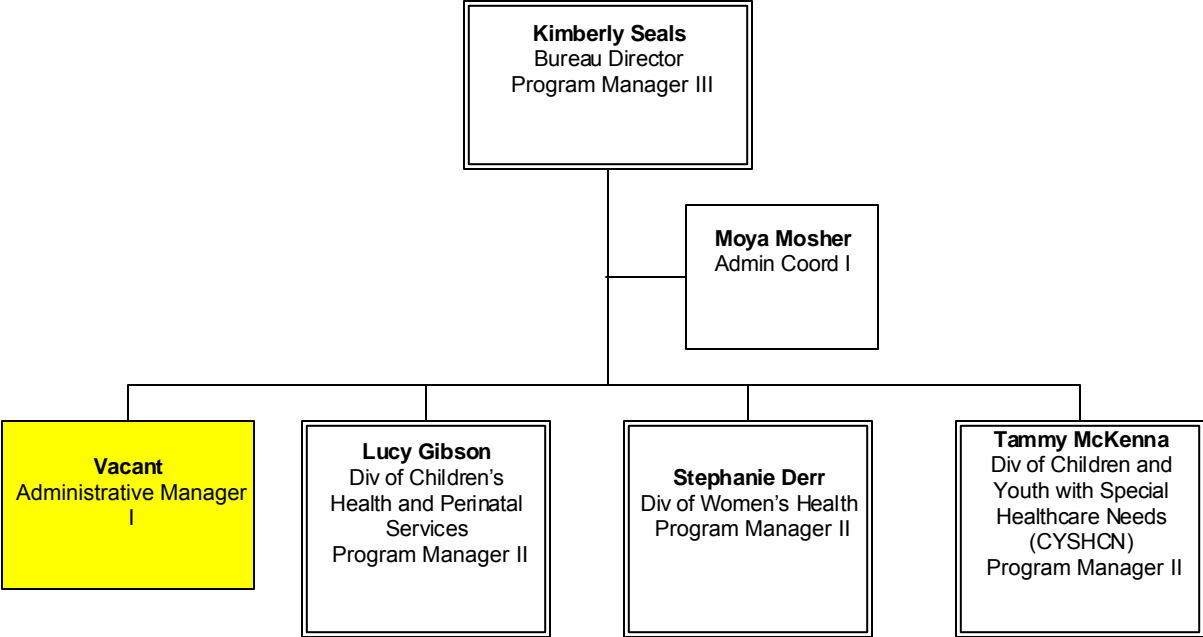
**Kimberly Seals**
Bureau Director
Program Manager III

**Moya Mosher**
Admin Coord I

**Vacant**
Administrative Manager I

**Lucy Gibson**
Div of Children's Health and Perinatal Services
Program Manager II

**Stephanie Derr**
Div of Women's Health
Program Manager II

**Tammy McKenna**
Div of Children and Youth with Special Healthcare Needs (CYSHCN)
Program Manager II